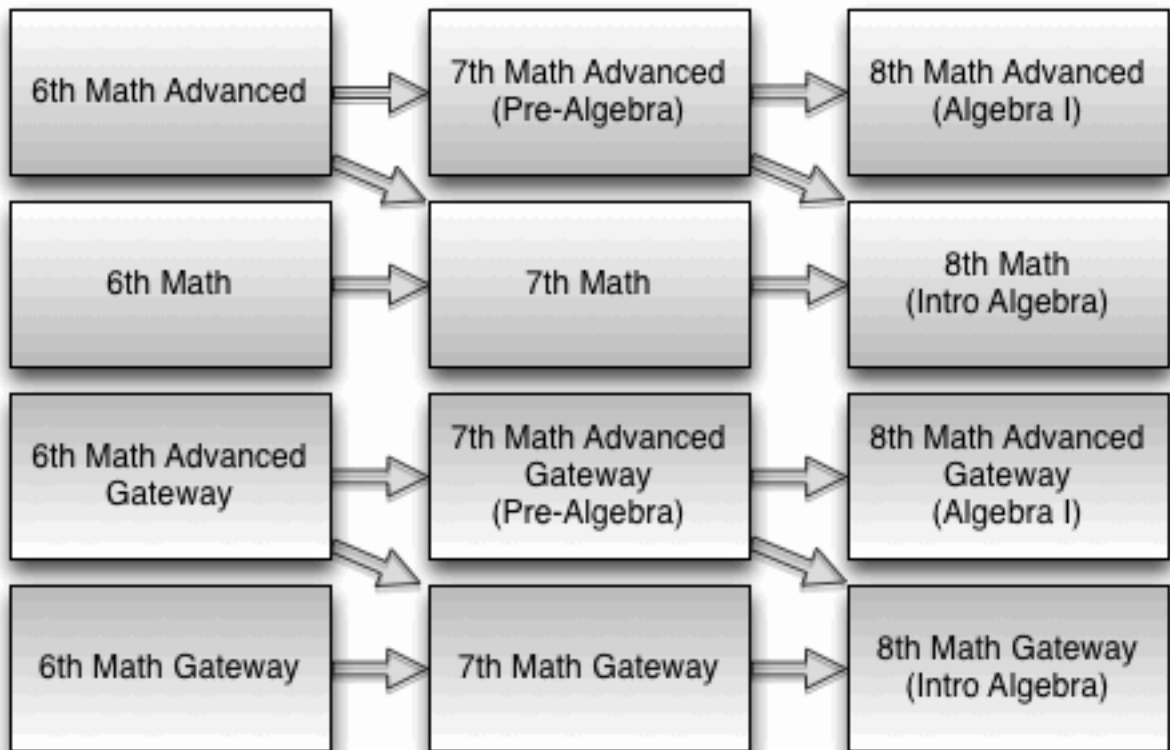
6th Math Advanced

7th Math Advanced (Pre-Algebra)

8th Math Advanced (Algebra I)

6th Math

7th Math

8th Math (Intro Algebra)

6th Math Advanced Gateway

7th Math Advanced Gateway (Pre-Algebra)

8th Math Advanced Gateway (Algebra I)

6th Math Gateway

7th Math Gateway

8th Math Gateway (Intro Algebra)